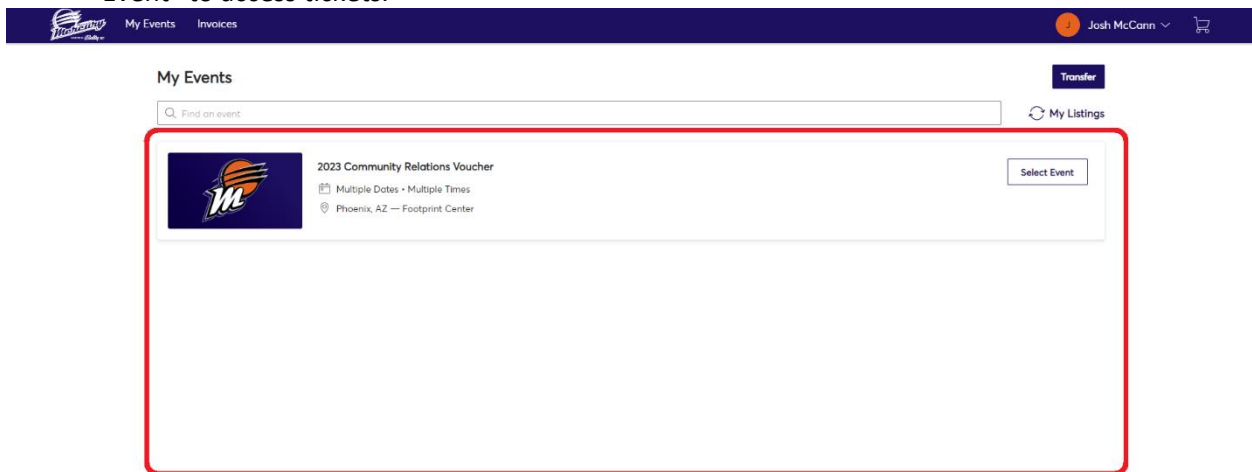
Event" to access tickets.

My Events Invoices

J Josh McCann

My Events

Transfer

Find an event

My Listings

2023 Community Relations Voucher

Multiple Dates • Multiple Times

Phoenix, AZ — Footprint Center

Select Event